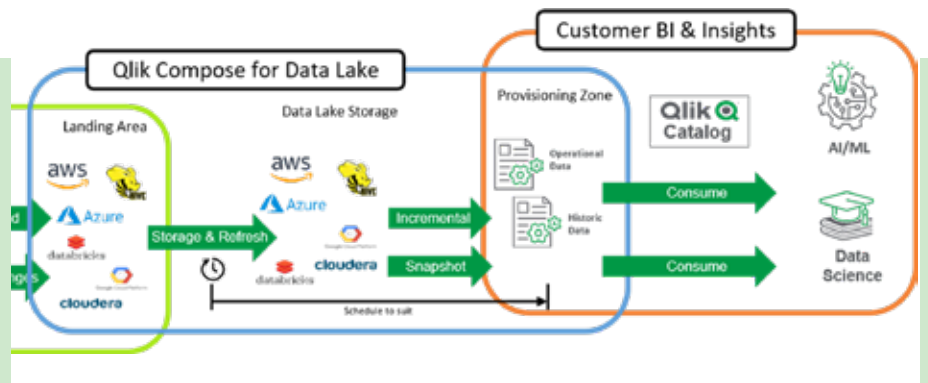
Customer BI & Insights

Qlik Compose for Data Lake

Landing Area

aws

Azure

databricks

Google Cloud Platform

cloudera

d

nges

Storage & Refresh

Data Lake Storage

aws

Azure

Google Cloud Platform

cloudera

databricks

Incremental

Snapshot

Schedule to suit

Provisioning Zone

Operational Data

Historic Data

Qlik Catalog

Consume

Consume

AI/ML

Data Science